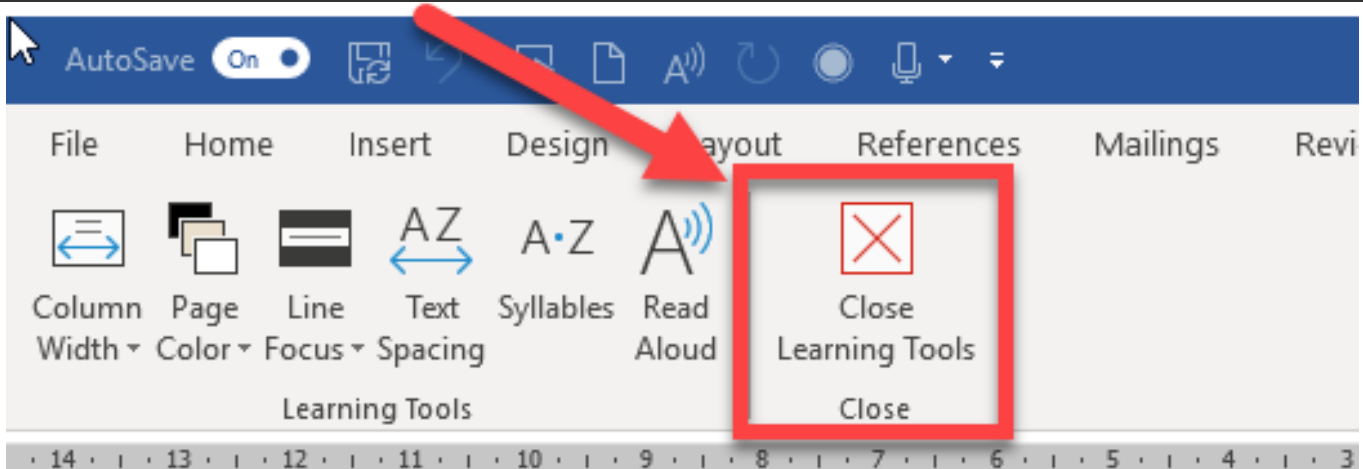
AutoSave On

File Home Insert Design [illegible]ayout References Mailings Revi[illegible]

Column Width Page Color Line Focus Text Spacing Syllables Read Aloud

Learning Tools

Close Learning Tools

Close

14 13 12 11 10 9 8 7 6 5 4 3